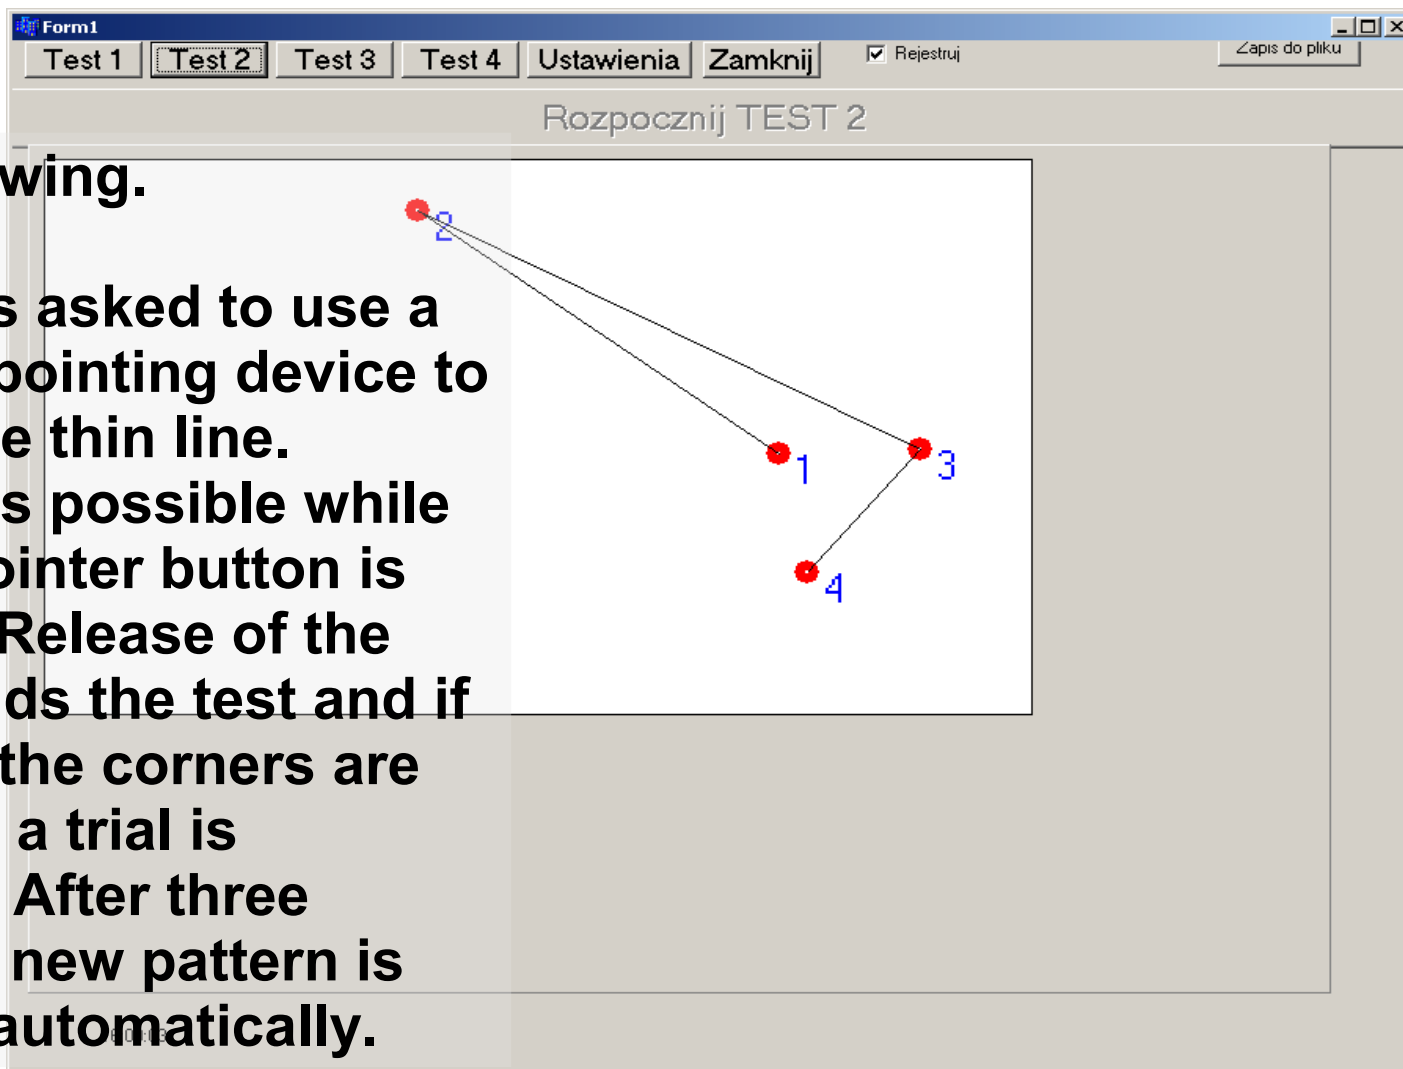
Form1

Test 1 | Test 2 | Test 3 | Test 4 | Ustawienia | Zamknij

Rejestruj

Zapis do pliku

Rozpocznij TEST 2

wing.

s asked to use a pointing device to e thin line. s possible while ointer button is Release of the ds the test and if the corners are a trial is After three new pattern is automatically.

2

1

3

4